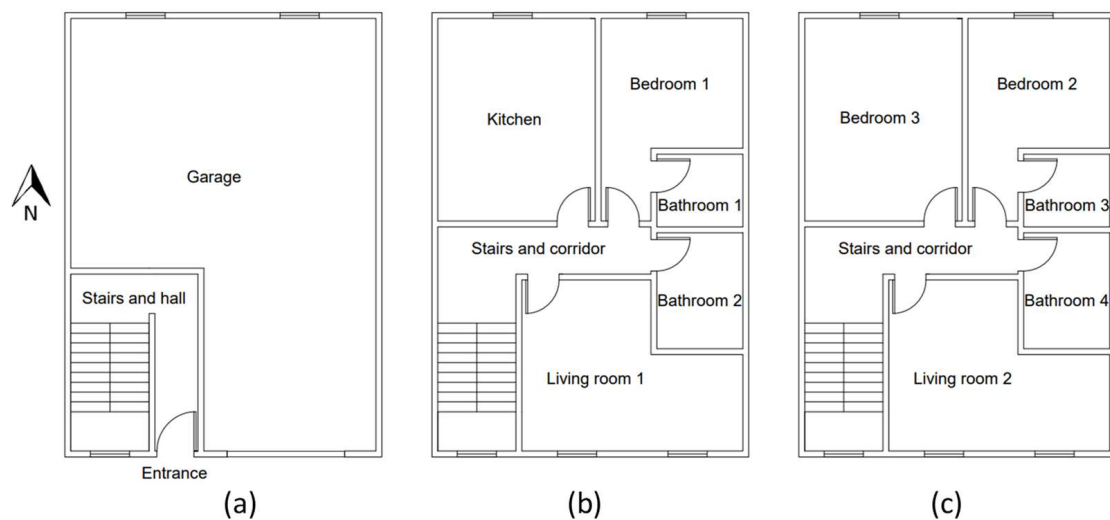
N

Garage

Stairs and hall

Entrance

(a)

Kitchen

Bedroom 1

Bathroom 1

Stairs and corridor

Bathroom 2

Living room 1

(b)

Bedroom 3

Bedroom 2

Bathroom 3

Stairs and corridor

Bathroom 4

Living room 2

(c)